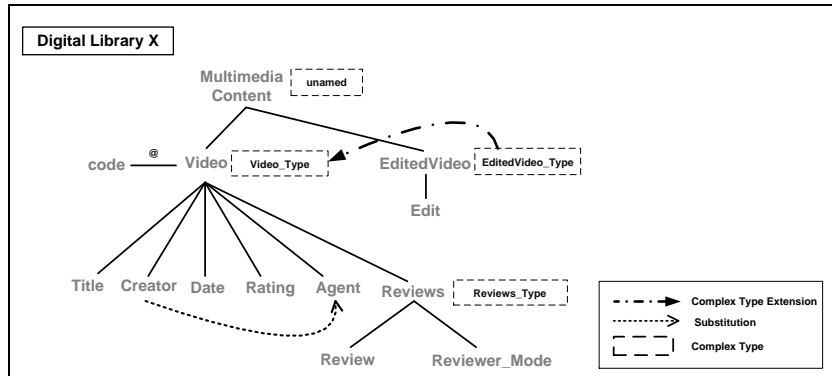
Digital Library X

Multimedia Content

unamed

code

@

Video

Video_Type

EditedVideo

EditedVideo_Type

Edit

Title

Creator

Date

Rating

Agent

Reviews

Reviews_Type

Review

Reviewer_Mode

Complex Type Extension

Substitution

Complex Type